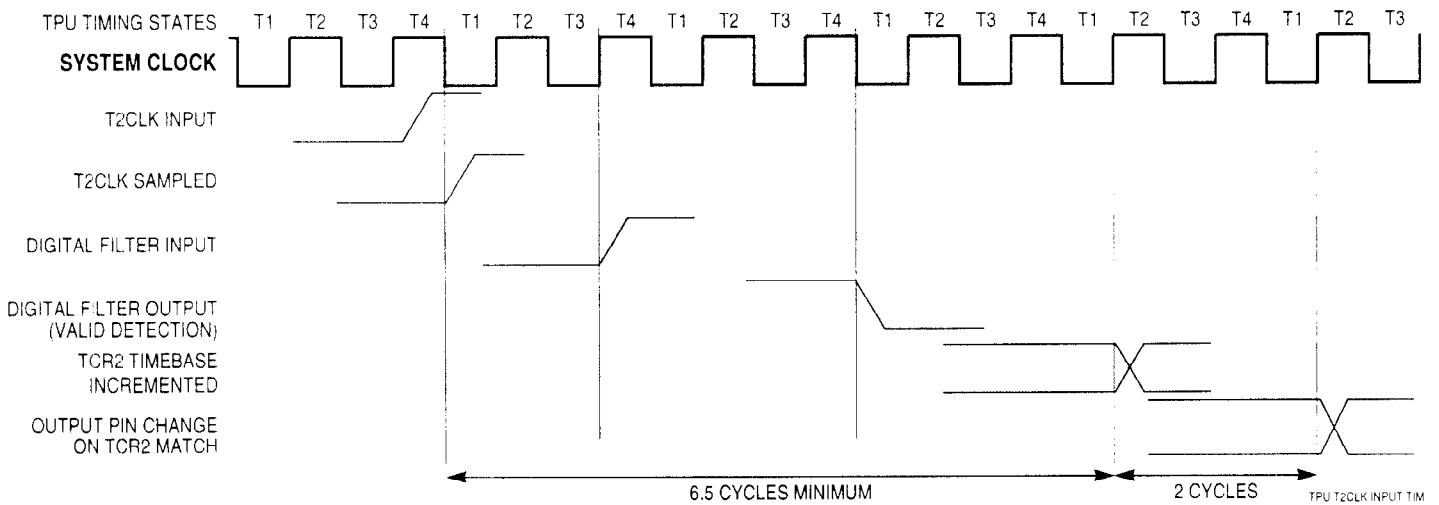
TPU TIMING STATES T1 T2 T3 T4 T1 T2 T3 T4 T1 T2 T3 T4 T1 T2 T3 T4 T1 T2 T3 T4 T1 T2 T3

SYSTEM CLOCK

T2CLK INPUT

T2CLK SAMPLED

DIGITAL FILTER INPUT

DIGITAL FILTER OUTPUT (VALID DETECTION)

TCR2 TIMEBASE INCREMENTED

OUTPUT PIN CHANGE ON TCR2 MATCH

6.5 CYCLES MINIMUM

2 CYCLES

TPU T2CLK INPUT TIM